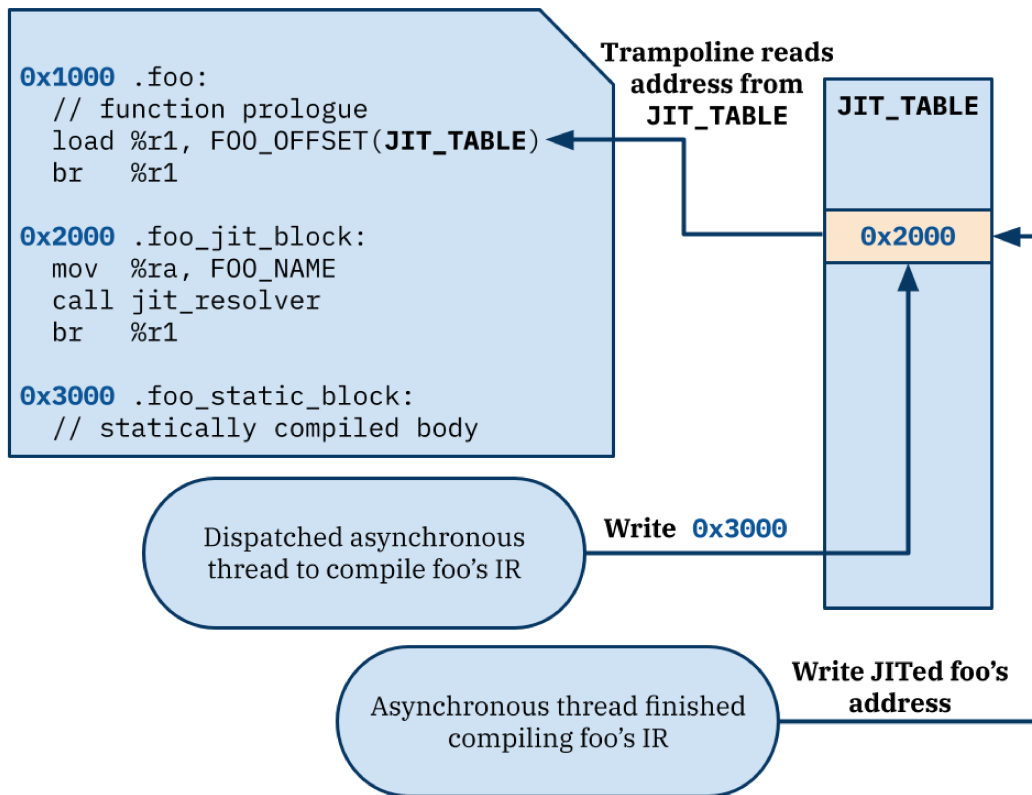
0x1000 .foo:
  // function prologue
  load %r1, FOO_OFFSET(JIT_TABLE)
  br   %r1

0x2000 .foo_jit_block:
  mov  %ra, FOO_NAME
  call jit_resolver
  br   %r1

0x3000 .foo_static_block:
  // statically compiled body

Trampoline reads address from JIT_TABLE

JIT_TABLE

0x2000

Dispatched asynchronous thread to compile foo's IR

Write 0x3000

Asynchronous thread finished compiling foo's IR

Write JITed foo's address